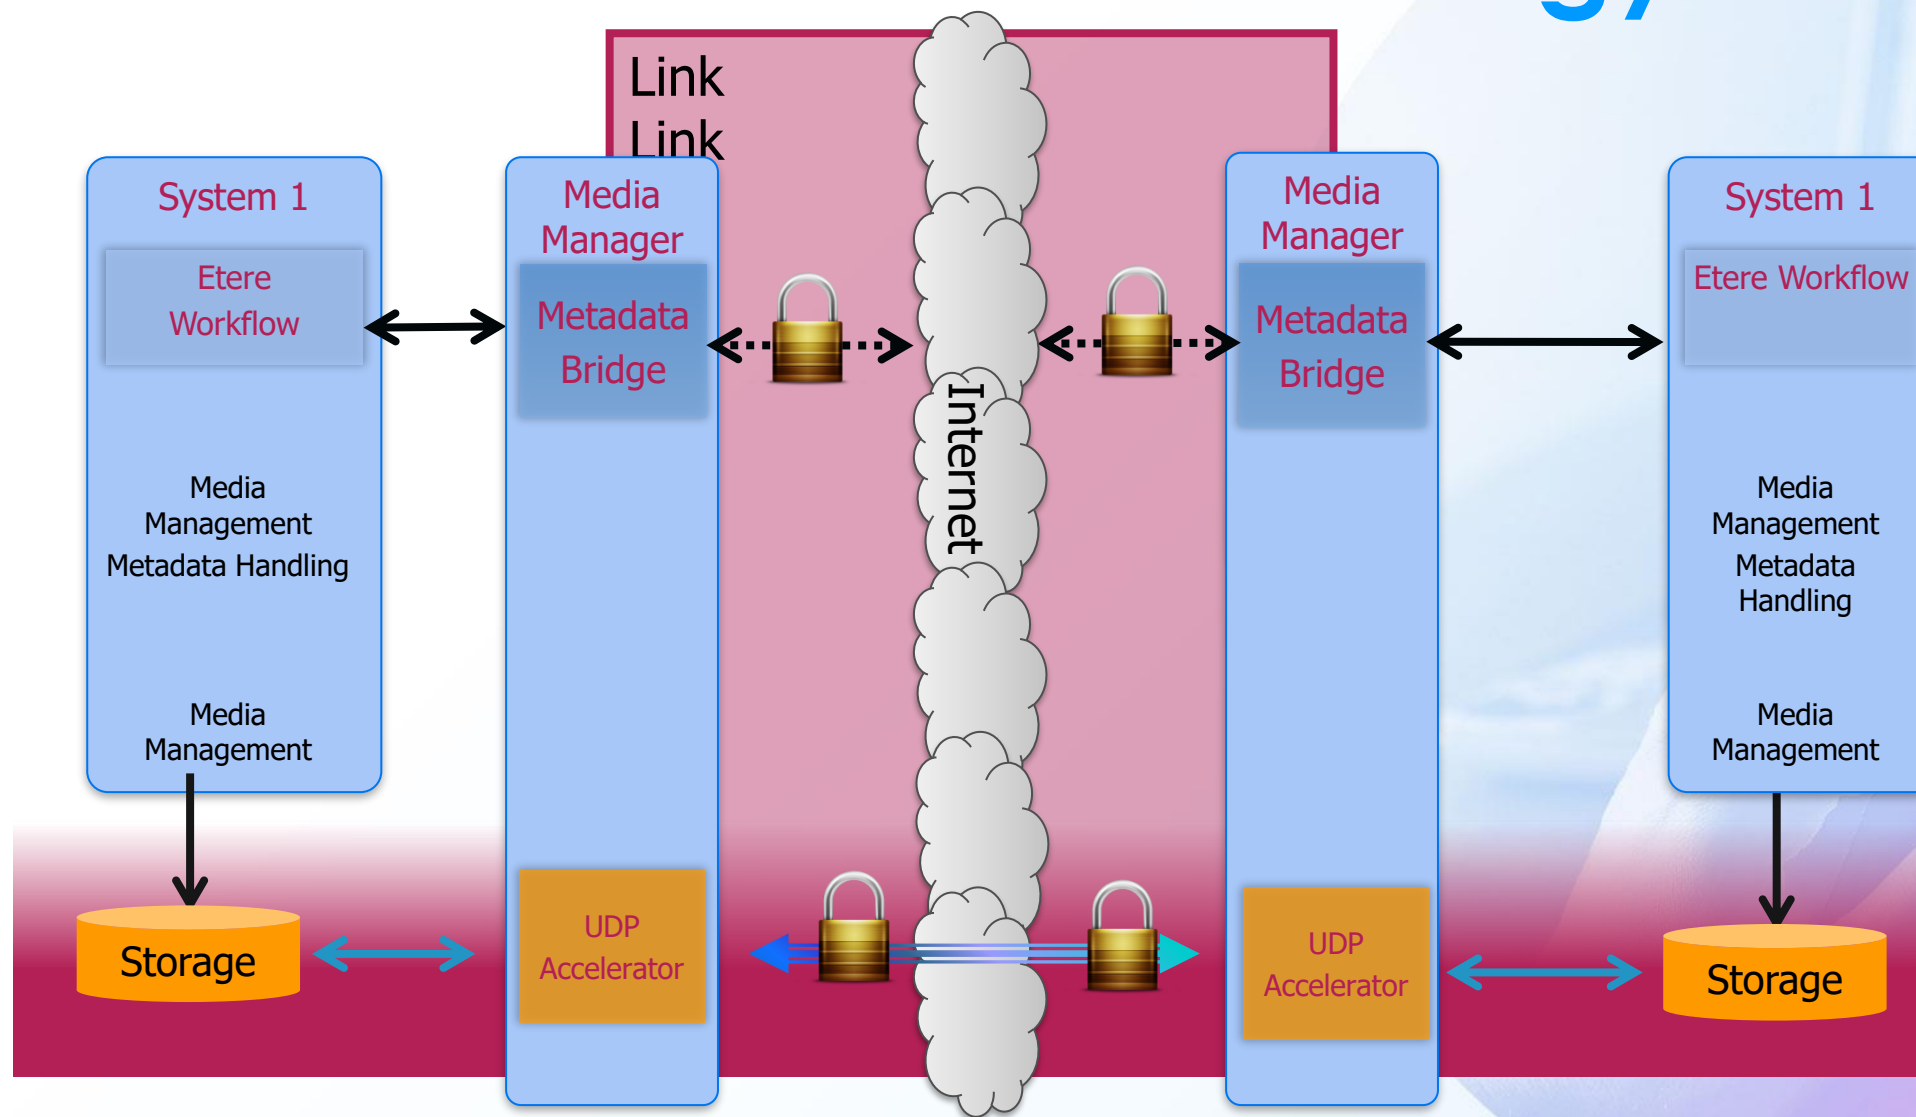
Link
Link

System 1
Etere Workflow

Media Management
Metadata Handling

Media Management

Storage

Media Manager
Metadata Bridge

UDP Accelerator

Internet

Media Manager
Metadata Bridge

UDP Accelerator

System 1
Etere Workflow

Media Management
Metadata Handling

Media Management

Storage